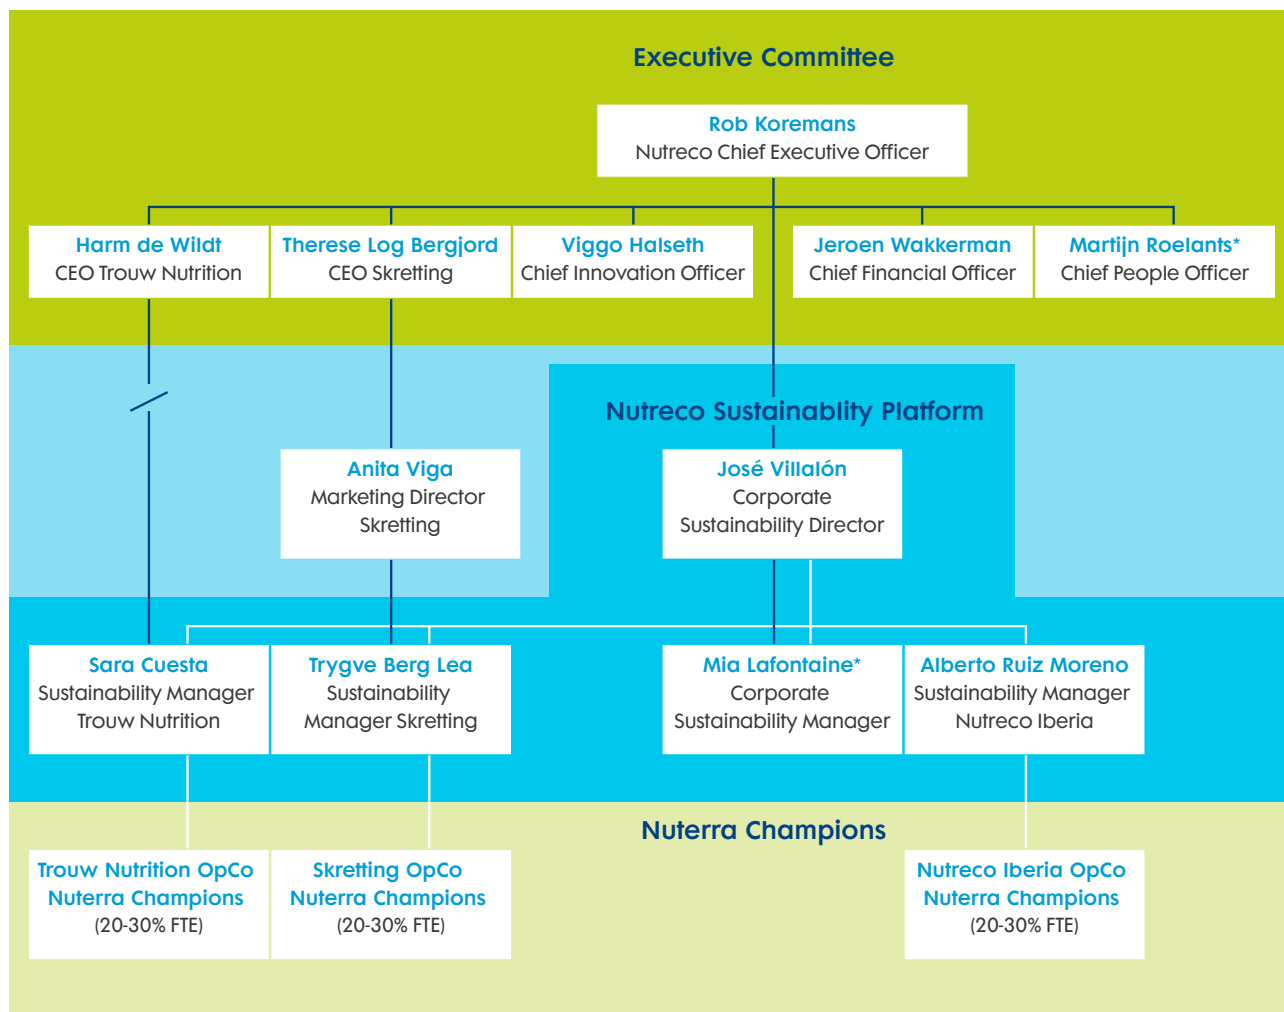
Executive Committee

Rob Koremans
Nutreco Chief Executive Officer

Harm de Wildt
CEO Trouw Nutrition

Therese Log Bergjord
CEO Skretting

Viggo Halseth
Chief Innovation Officer

Jeroen Wakkerman
Chief Financial Officer

Martijn Roelants*
Chief People Officer

Nutreco Sustainablity Platform

Anita Viga
Marketing Director
Skretting

José Villalón
Corporate
Sustainability Director

Sara Cuesta
Sustainability Manager
Trouw Nutrition

Trygve Berg Lea
Sustainability
Manager Skretting

Mia Lafontaine*
Corporate
Sustainability Manager

Alberto Ruiz Moreno
Sustainability Manager
Nutreco Iberia

Nuterra Champions

Trouw Nutrition OpCo
Nuterra Champions
(20-30% FTE)

Skretting OpCo
Nuterra Champions
(20-30% FTE)

Nutreco Iberia OpCo
Nuterra Champions
(20-30% FTE)